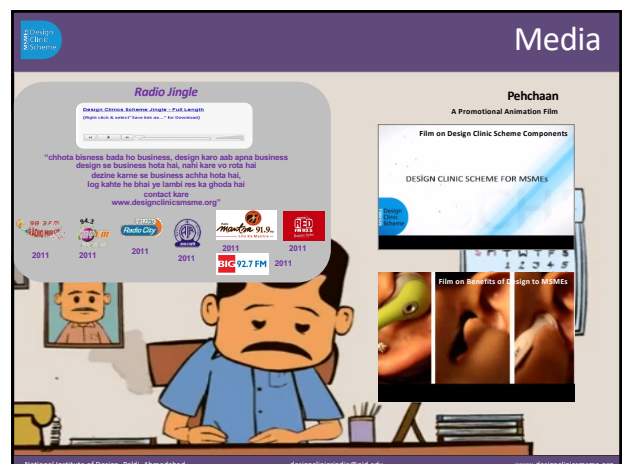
MSMEs Design Clinic Scheme

Media

Radio Jingle

Design Clinic Scheme Jingle - Full Length

(Right click & select "Save link as..." for Download)

"chhota bisness bada ho business, design karo aab apna business design se business hota hai, nahi kare vo rota hai dezine karne se business achha hota hai, log kahte he bhai ye lambi res ka ghoda hai contact kare www.designclinicsmsme.org"

98.3 FM Radio Mirchi 2011

94.3 My FM 2011

Radio City 2011

AIR 2011

Radio Mantra 91.9 2011

Red FM 2011

BIG 92.7 FM 2011

Pehchaan

A Promotional Animation Film

Film on Design Clinic Scheme Components

DESIGN CLINIC SCHEME FOR MSMEs

Design Clinic Scheme

Film on Benefits of Design to MSMEs

M T W T F S
1 2 3 4 5

National Institute of Design, Paldi, Ahmedabad    designclinicsindia@nid.edu    www.designclinicsmsme.org